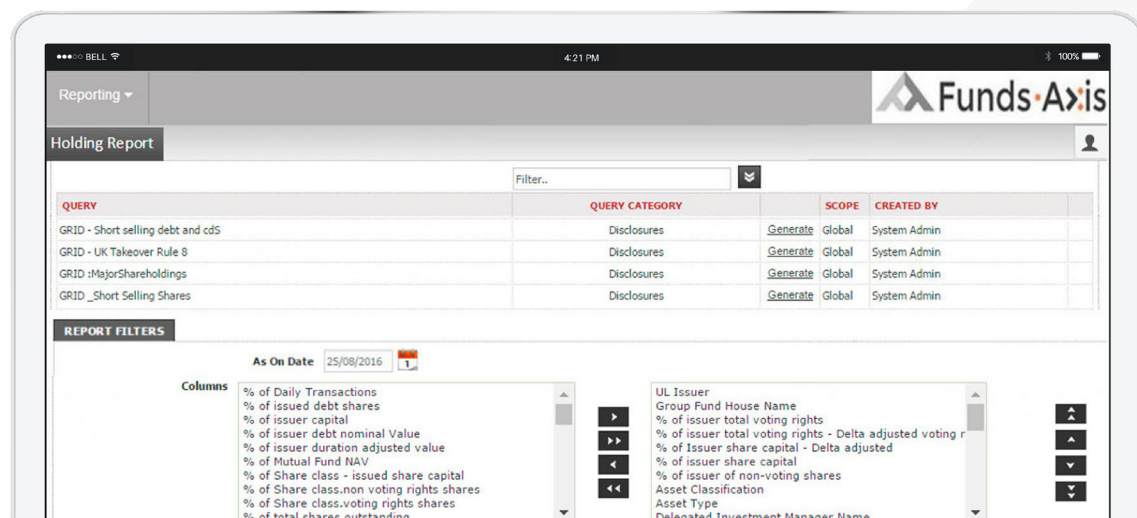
●●●○○ BELL 4:21 PM 100%

Reporting

Funds·A>:is

Holding Report

Filter..

| QUERY | QUERY CATEGORY | | SCOPE | CREATED BY |
|---|---|---|---|---|
| GRID - Short selling debt and cdS | Disclosures | Generate | Global | System Admin |
| GRID - UK Takeover Rule 8 | Disclosures | Generate | Global | System Admin |
| GRID :MajorShareholdings | Disclosures | Generate | Global | System Admin |
| GRID _Short Selling Shares | Disclosures | Generate | Global | System Admin |

REPORT FILTERS

As On Date 25/08/2016

Columns
% of Daily Transactions
% of issued debt shares
% of issuer capital
% of issuer debt nominal Value
% of issuer duration adjusted value
% of Mutual Fund NAV
% of Share class - issued share capital
% of Share class.non voting rights shares
% of Share class.voting rights shares
% of total shares outstanding

UL Issuer
Group Fund House Name
% of issuer total voting rights
% of issuer total voting rights - Delta adjusted voting r
% of Issuer share capital - Delta adjusted
% of issuer share capital
% of issuer of non-voting shares
Asset Classification
Asset Type
Delegated Investment Manager Name